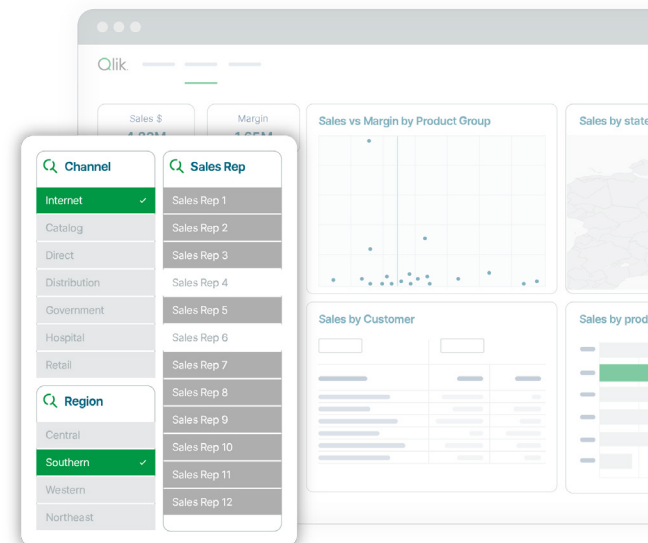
Qlik

Sales $

Margin

Sales vs Margin by Product Group

Sales by state

Channel

Internet ✓

Catalog

Direct

Distribution

Government

Hospital

Retail

Sales Rep

Sales Rep 1

Sales Rep 2

Sales Rep 3

Sales Rep 4

Sales Rep 5

Sales Rep 6

Sales Rep 7

Sales Rep 8

Sales Rep 9

Sales Rep 10

Sales Rep 11

Sales Rep 12

Region

Central

Southern ✓

Western

Northeast

Sales by Customer

Sales by prod